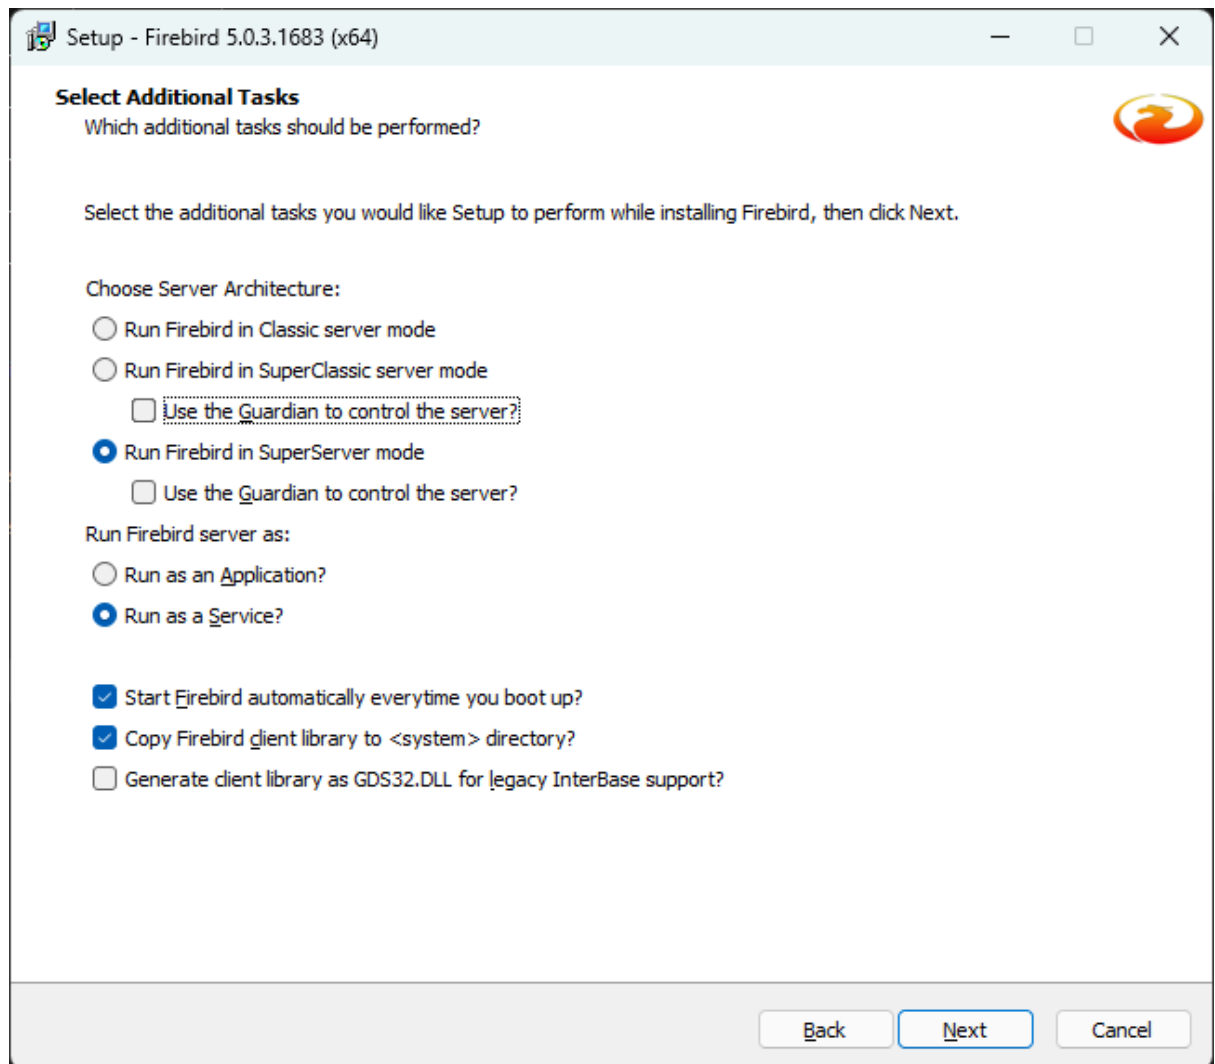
Setup - Firebird 5.0.3.1683 (x64)

Select Additional Tasks
Which additional tasks should be performed?

Select the additional tasks you would like Setup to perform while installing Firebird, then click Next.

Choose Server Architecture:
Run Firebird in Classic server mode
Run Firebird in SuperClassic server mode
Use the Guardian to control the server?
Run Firebird in SuperServer mode
Use the Guardian to control the server?
Run Firebird server as:
Run as an Application?
Run as a Service?

Start Firebird automatically everytime you boot up?
Copy Firebird client library to <system> directory?
Generate client library as GDS32.DLL for legacy InterBase support?

Back
Next
Cancel